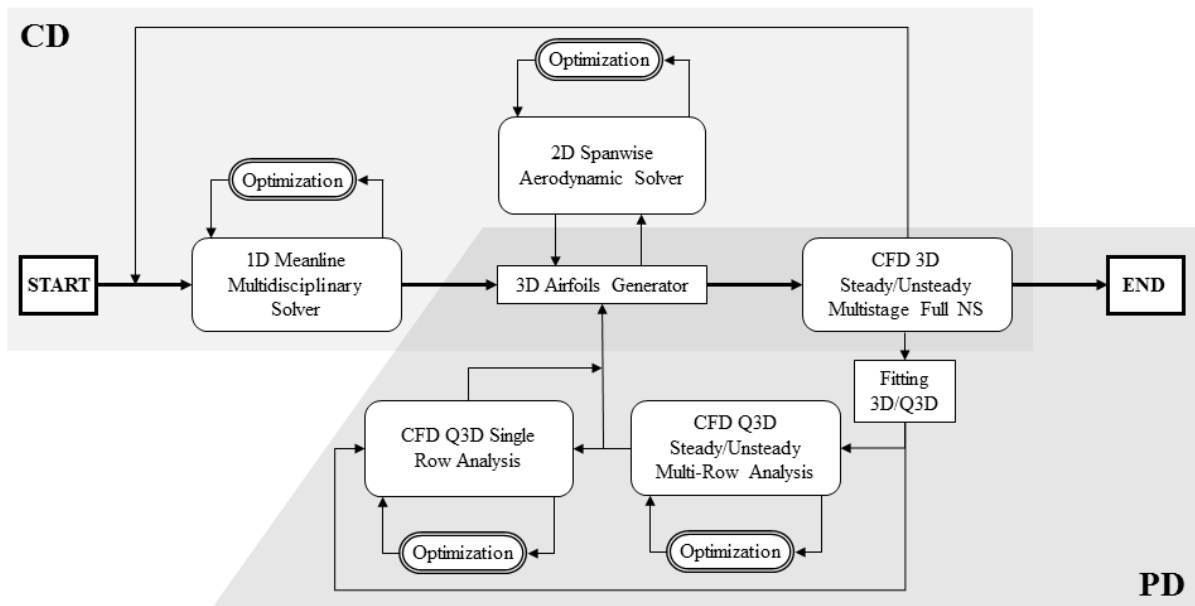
CD

Optimization

2D Spanwise Aerodynamic Solver

Optimization

START

1D Meanline Multidisciplinary Solver

3D Airfoils Generator

CFD 3D Steady/Unsteady Multistage Full NS

END

Fitting 3D/Q3D

CFD Q3D Single Row Analysis

CFD Q3D Steady/Unsteady Multi-Row Analysis

Optimization

Optimization

PD